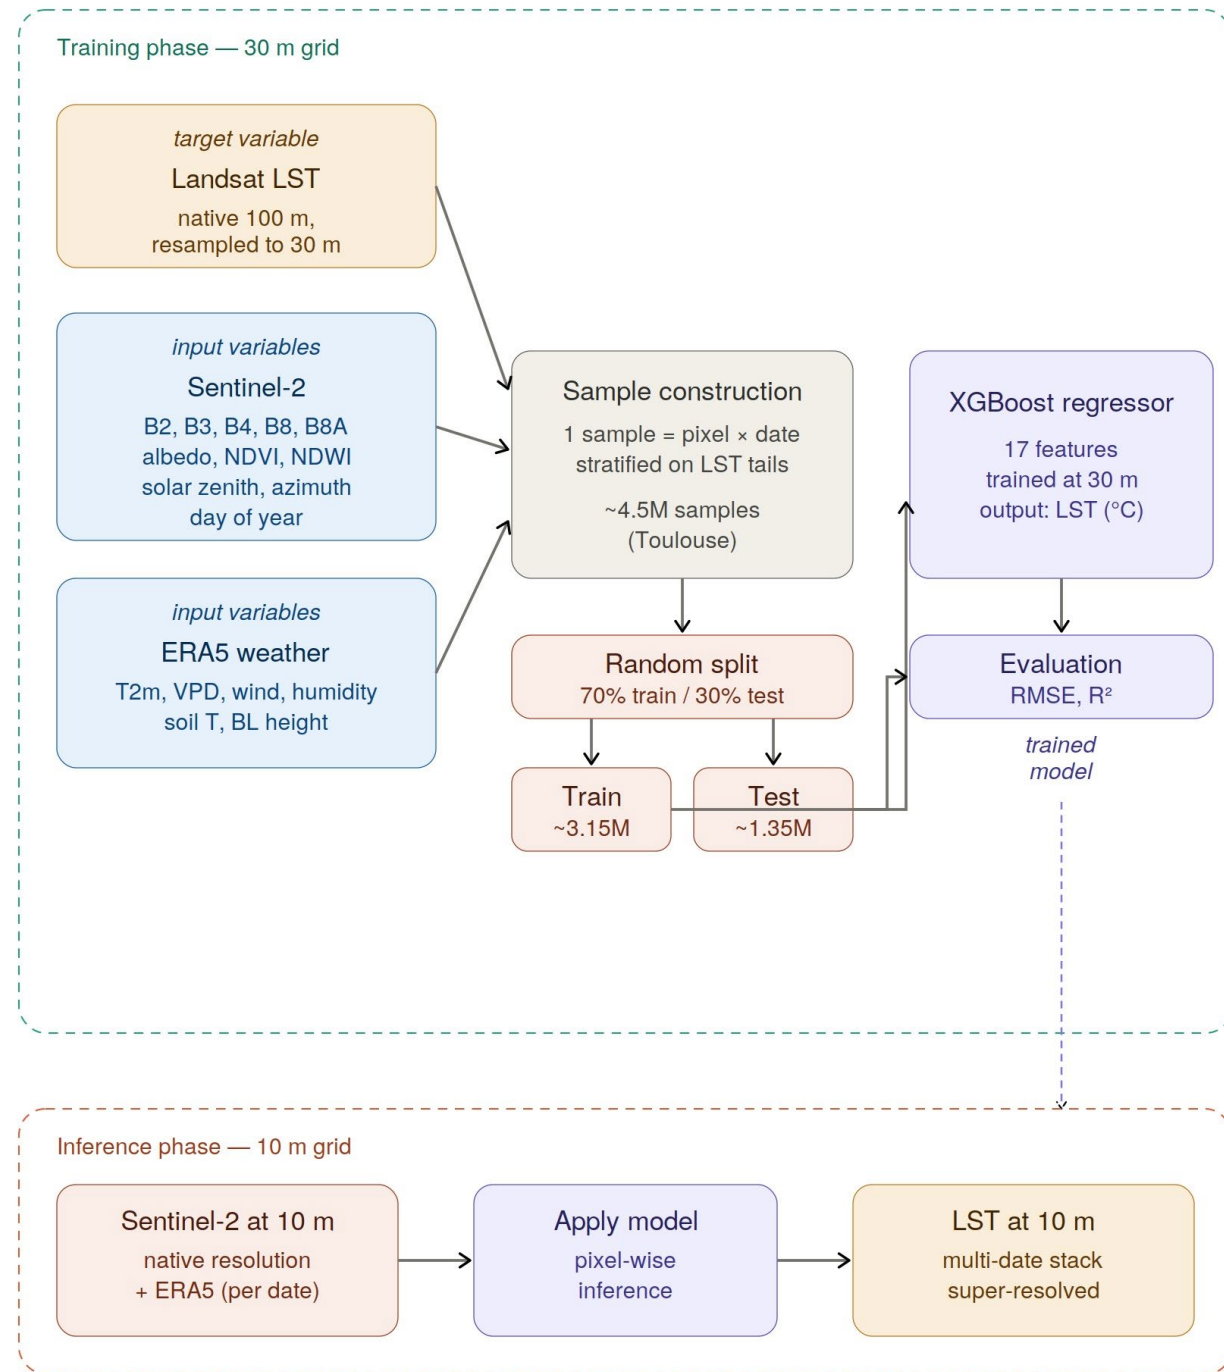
Training phase — 30 m grid

target variable
Landsat LST
native 100 m, resampled to 30 m

input variables
Sentinel-2
B2, B3, B4, B8, B8A
albedo, NDVI, NDWI
solar zenith, azimuth
day of year

input variables
ERA5 weather
T2m, VPD, wind, humidity
soil T, BL height

Sample construction
1 sample = pixel × date
stratified on LST tails
~4.5M samples
(Toulouse)

Random split
70% train / 30% test

Train
~3.15M

Test
~1.35M

XGBoost regressor
17 features
trained at 30 m
output: LST (°C)

Evaluation
RMSE, $R^2$

trained model

Inference phase — 10 m grid

Sentinel-2 at 10 m
native resolution
+ ERA5 (per date)

Apply model
pixel-wise
inference

LST at 10 m
multi-date stack
super-resolved